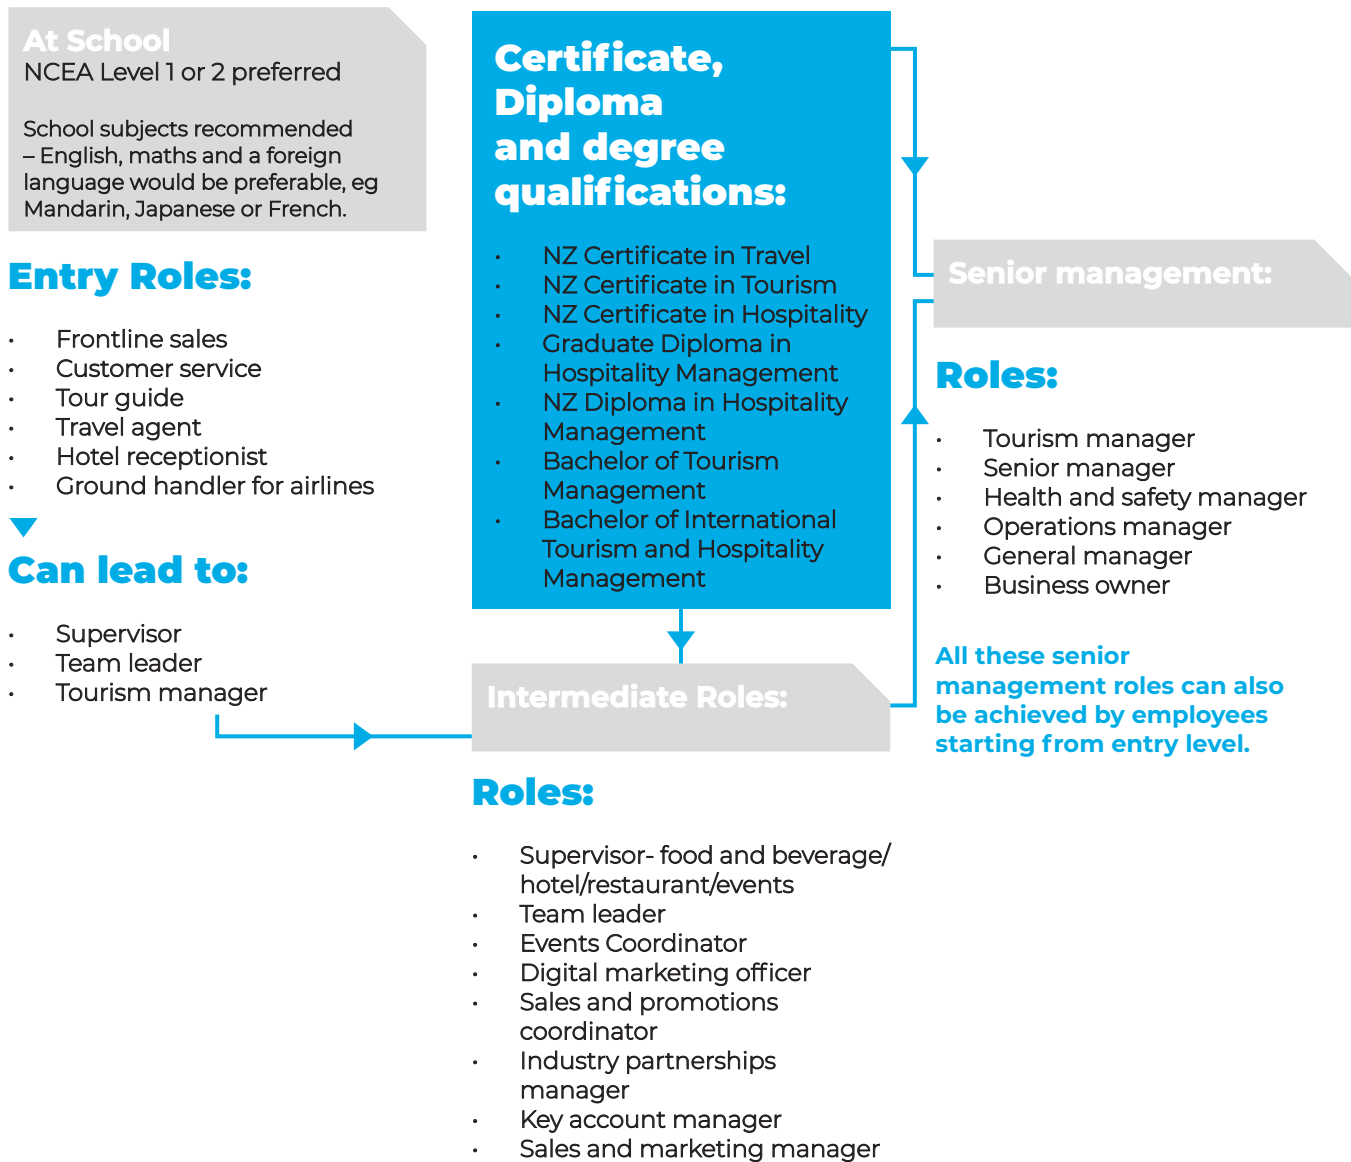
At School
NCEA Level 1 or 2 preferred

School subjects recommended – English, maths and a foreign language would be preferable, eg Mandarin, Japanese or French.

Entry Roles:

- Frontline sales
- Customer service
- Tour guide
- Travel agent
- Hotel receptionist
- Ground handler for airlines

Can lead to:

- Supervisor
- Team leader
- Tourism manager

Certificate, Diploma and degree qualifications:

- NZ Certificate in Travel
- NZ Certificate in Tourism
- NZ Certificate in Hospitality
- Graduate Diploma in Hospitality Management
- NZ Diploma in Hospitality Management
- Bachelor of Tourism Management
- Bachelor of International Tourism and Hospitality Management

Intermediate Roles:

Roles:

- Supervisor- food and beverage/ hotel/restaurant/events
- Team leader
- Events Coordinator
- Digital marketing officer
- Sales and promotions coordinator
- Industry partnerships manager
- Key account manager
- Sales and marketing manager

Senior management:

Roles:

- Tourism manager
- Senior manager
- Health and safety manager
- Operations manager
- General manager
- Business owner

All these senior management roles can also be achieved by employees starting from entry level.